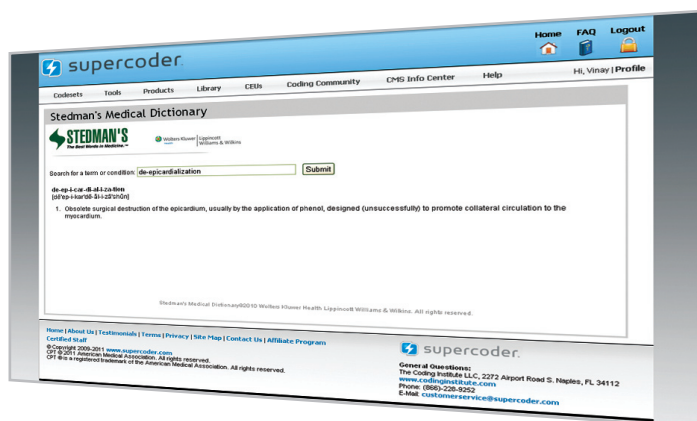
supercoder

Home FAQ Logout

Hi, Vinay | Profile

Codesets Tools Products Library CEUs Coding Community CMS Info Center Help

Stedman's Medical Dictionary

STEDMAN'S
The Best Words in Medicine.

Wolters Kluwer Health | Lippincott Williams & Wilkins

Search for a term or condition: de-epicardialization Submit

de·ep·i·car·di·al·i·za·tion
[dē'ep-i-kar'dē-āl-i-zā'shŏn]

1. Obsolete surgical destruction of the epicardium, usually by the application of phenol, designed (unsuccessfully) to promote collateral circulation to the myocardium.

Stedman's Medical Dictionary©2010 Wolters Kluwer Health, Lippincott Williams & Wilkins. All rights reserved.

Home | About Us | Testimonials | Terms | Privacy | Site Map | Contact Us | Affiliate Program
Certified Staff
© Copyright 2009-2011 www.supercoder.com
CPT © 2011 American Medical Association. All rights reserved.
CPT® is a registered trademark of the American Medical Association. All rights reserved.

supercoder

General Questions:
The Coding Institute LLC, 2272 Airport Road S. Naples, FL 34112
www.codinginstitute.com
Phone: (866)-228-9252
E-Mail: customerservice@supercoder.com